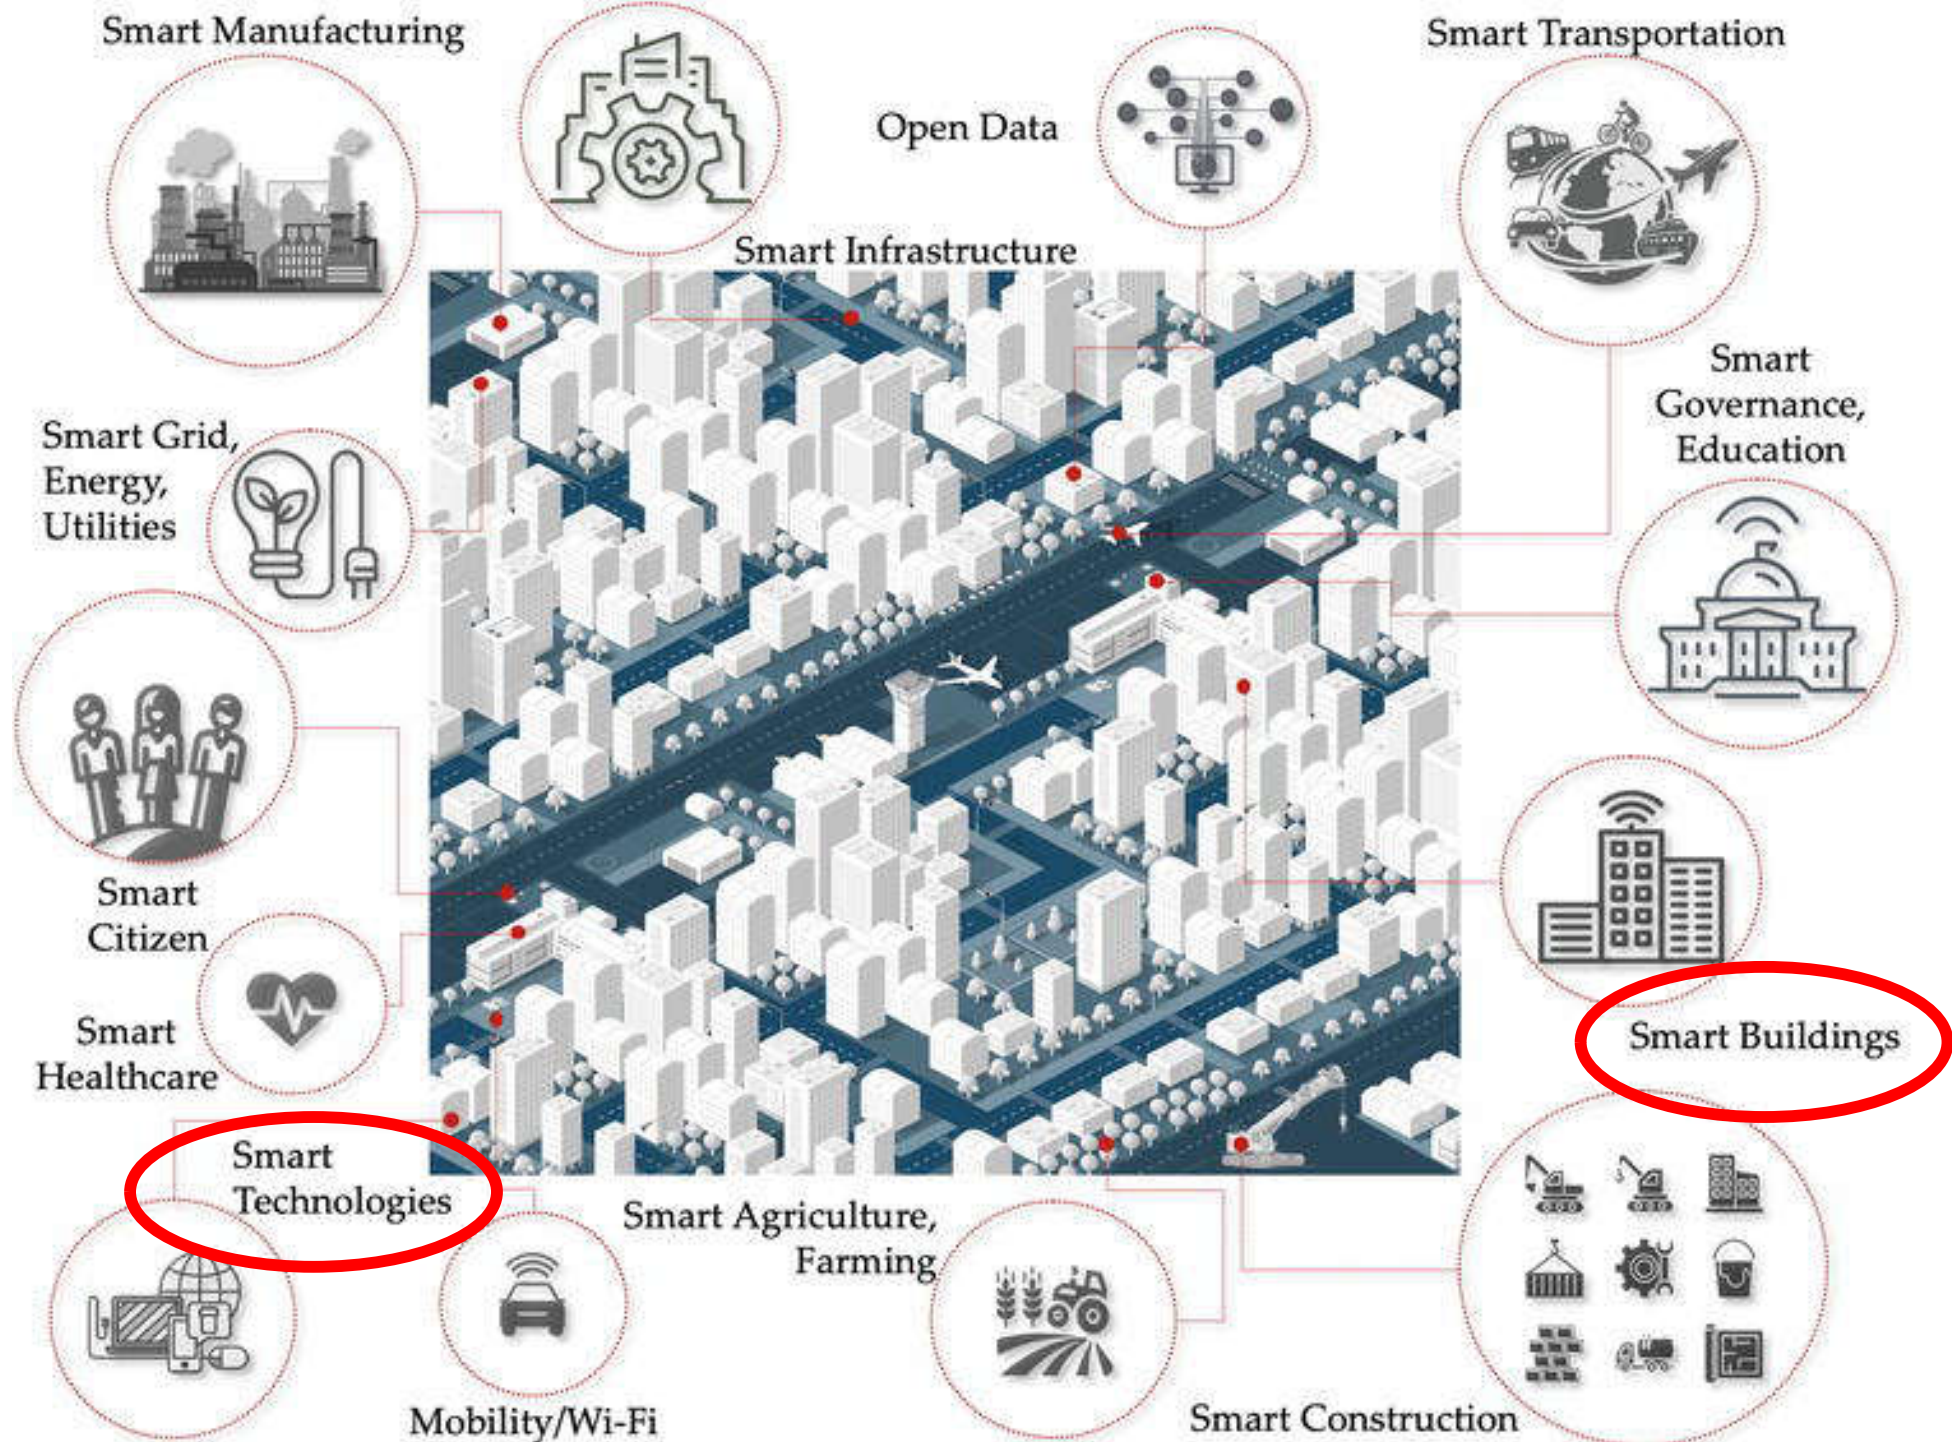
Smart Manufacturing

Open Data

Smart Transportation

Smart Infrastructure

Smart Governance, Education

Smart Grid, Energy, Utilities

Smart Citizen

Smart Healthcare

Smart Buildings

Smart Technologies

Smart Agriculture, Farming

Mobility/Wi-Fi

Smart Construction